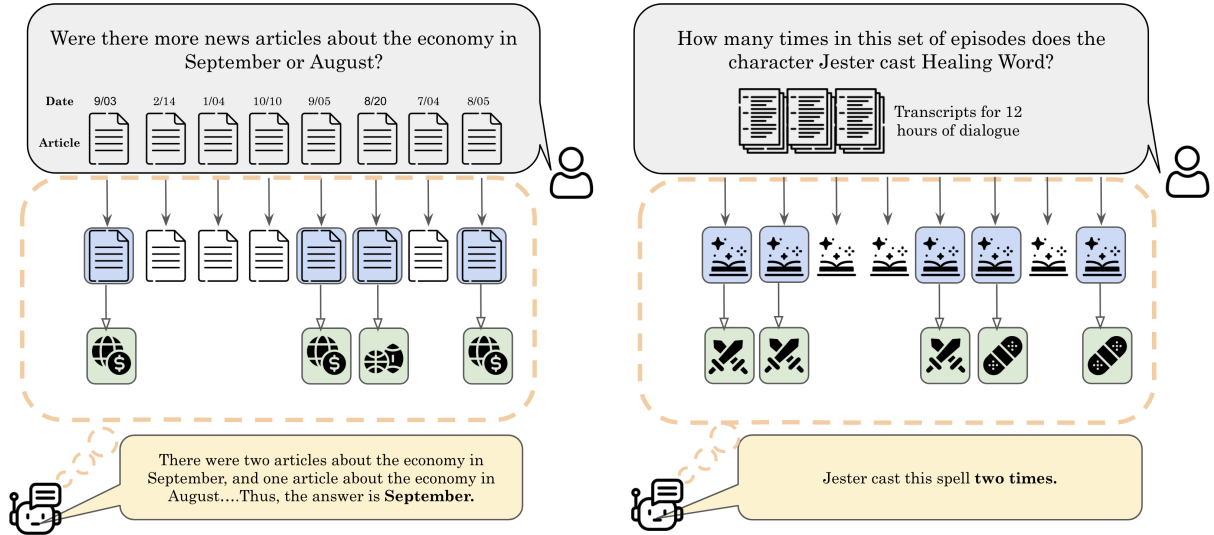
Were there more news articles about the economy in September or August?

Date 9/03 2/14 1/04 10/10 9/05 8/20 7/04 8/05

Article

There were two articles about the economy in September, and one article about the economy in August....Thus, the answer is **September.**

How many times in this set of episodes does the character Jester cast Healing Word?

Transcripts for 12 hours of dialogue

Jester cast this spell **two times.**